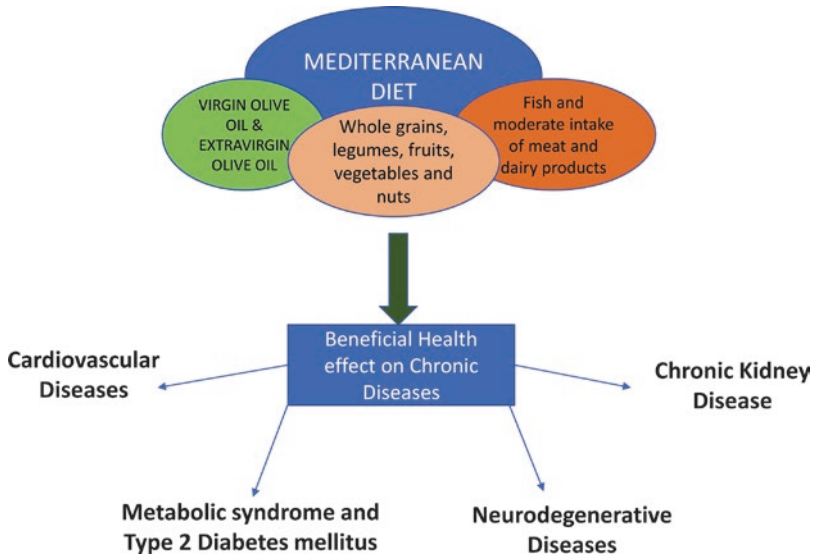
MEDITERRANEAN DIET

VIRGIN OLIVE OIL & EXTRAVIRGIN OLIVE OIL

Whole grains, legumes, fruits, vegetables and nuts

Fish and moderate intake of meat and dairy products

Beneficial Health effect on Chronic Diseases

Cardiovascular Diseases

Chronic Kidney Disease

Metabolic syndrome and Type 2 Diabetes mellitus

Neurodegenerative Diseases